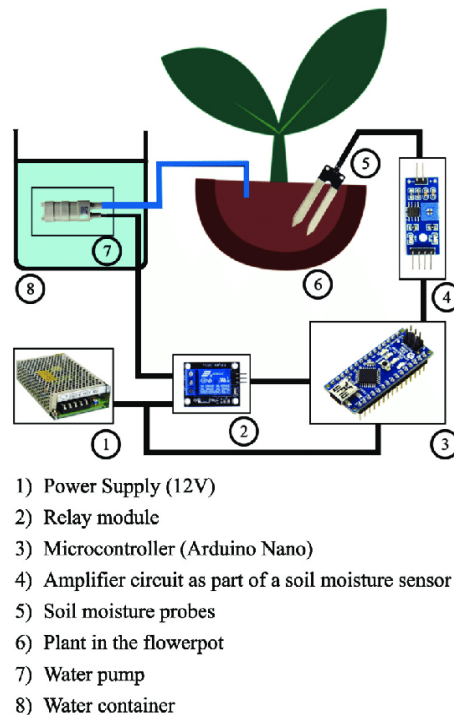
5
4
7
8
6
1
2
3

1) Power Supply (12V)
2) Relay module
3) Microcontroller (Arduino Nano)
4) Amplifier circuit as part of a soil moisture sensor
5) Soil moisture probes
6) Plant in the flowerpot
7) Water pump
8) Water container